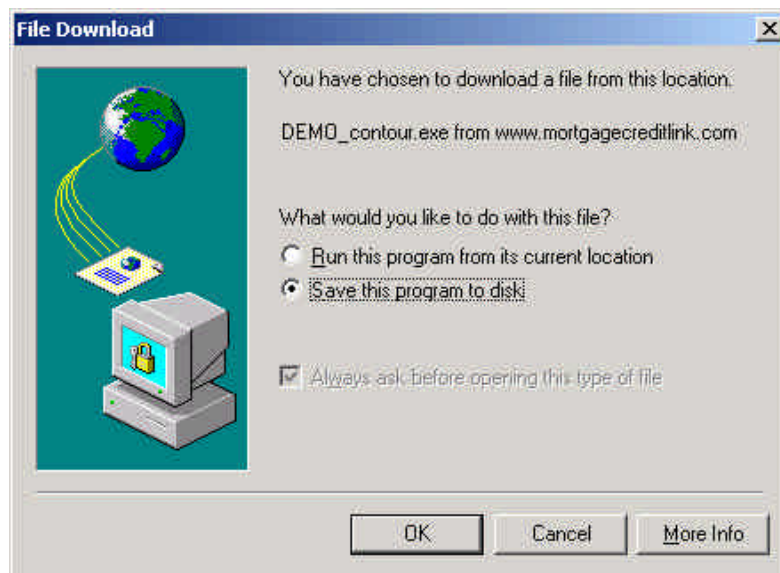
File Download

X

You have chosen to download a file from this location.

DEMO_contour.exe from www.mortgagecreditlink.com

What would you like to do with this file?

Run this program from its current location

Save this program to disk

Always ask before opening this type of file

OK

Cancel

More Info